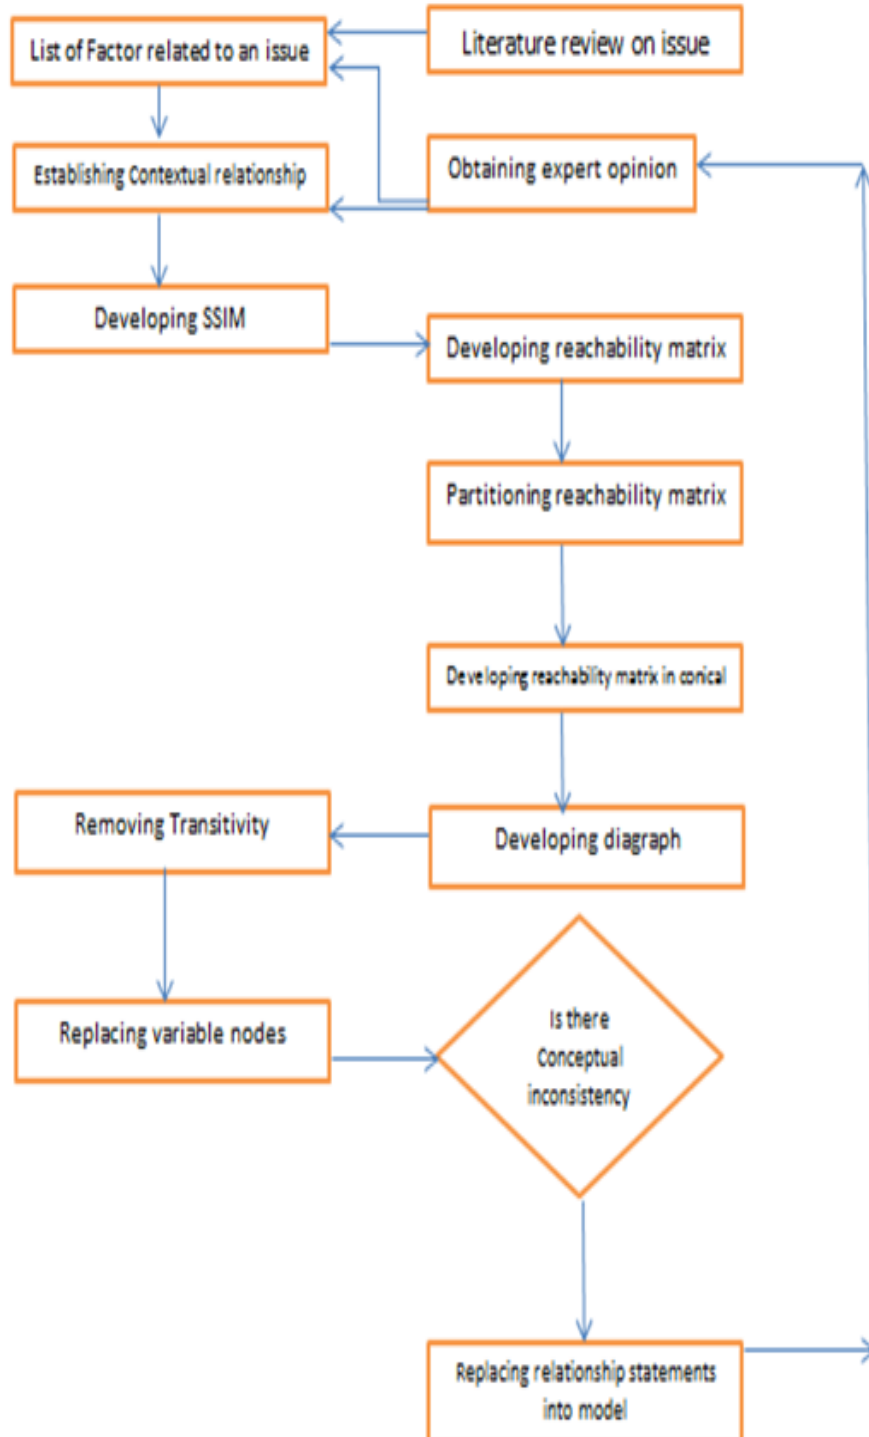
List of Factor related to an issue

Literature review on issue

Establishing Contextual relationship

Obtaining expert opinion

Developing SSIM

Developing reachability matrix

Partitioning reachability matrix

Developing reachability matrix in conical

Removing Transitivity

Developing diagraph

Replacing variable nodes

Is there Conceptual inconsistency

Replacing relationship statements into model